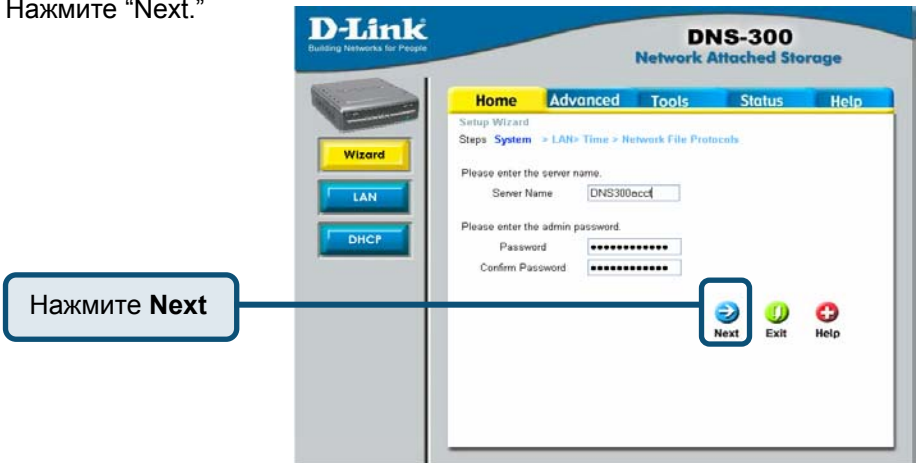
Нажмите “Next.”

D-Link
Building Networks for People

DNS-300
Network Attached Storage

Home Advanced Tools Status Help

Setup Wizard
Steps System > LAN> Time > Network File Protocols

Wizard
LAN
DHCP

Please enter the server name.
Server Name DNS300acct

Please enter the admin password.
Password ••••••••••••
Confirm Password ••••••••••••

Нажмите **Next**

Next Exit Help